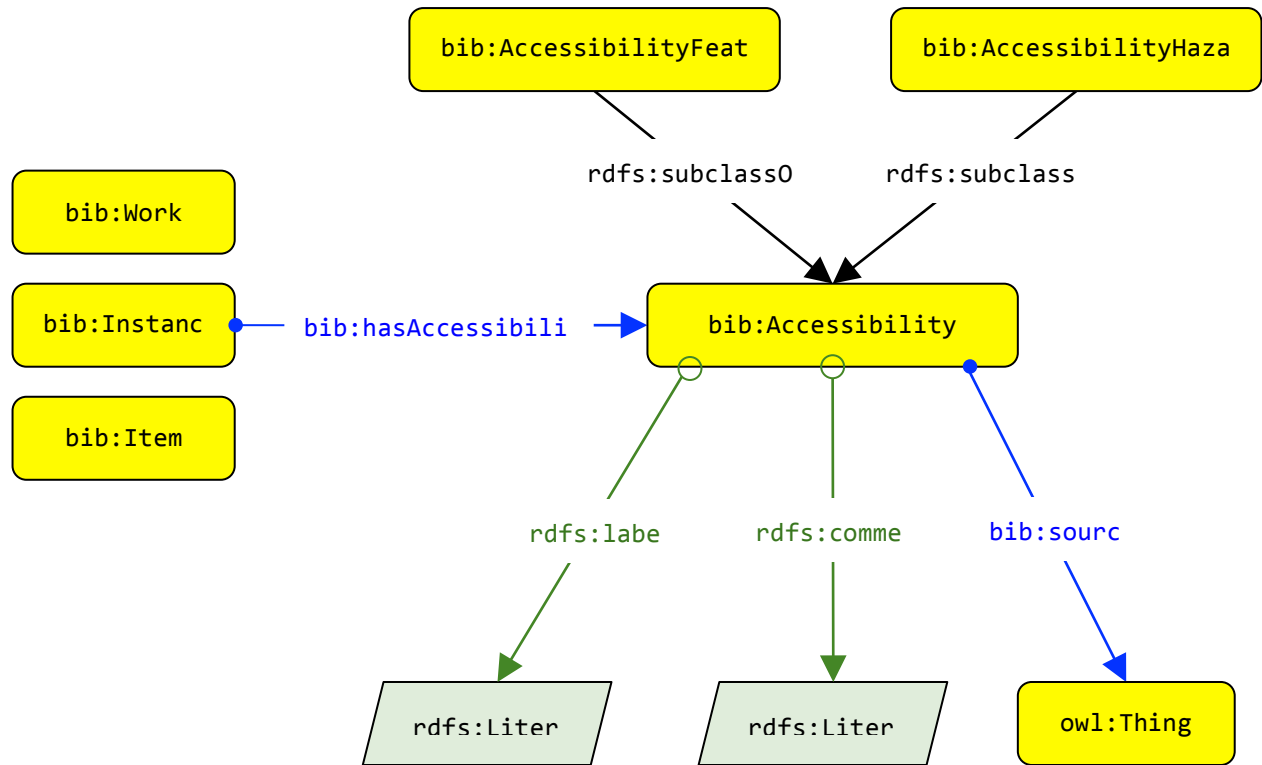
bib:AccessibilityFeat

bib:AccessibilityHaza

rdfs:subclassO

rdfs:subclass

bib:Work

bib:Instanc

bib:hasAccessibili

bib:Accessibility

bib:Item

rdfs:labe

rdfs:comme

bib:sourc

rdfs:Liter

rdfs:Liter

owl:Thing